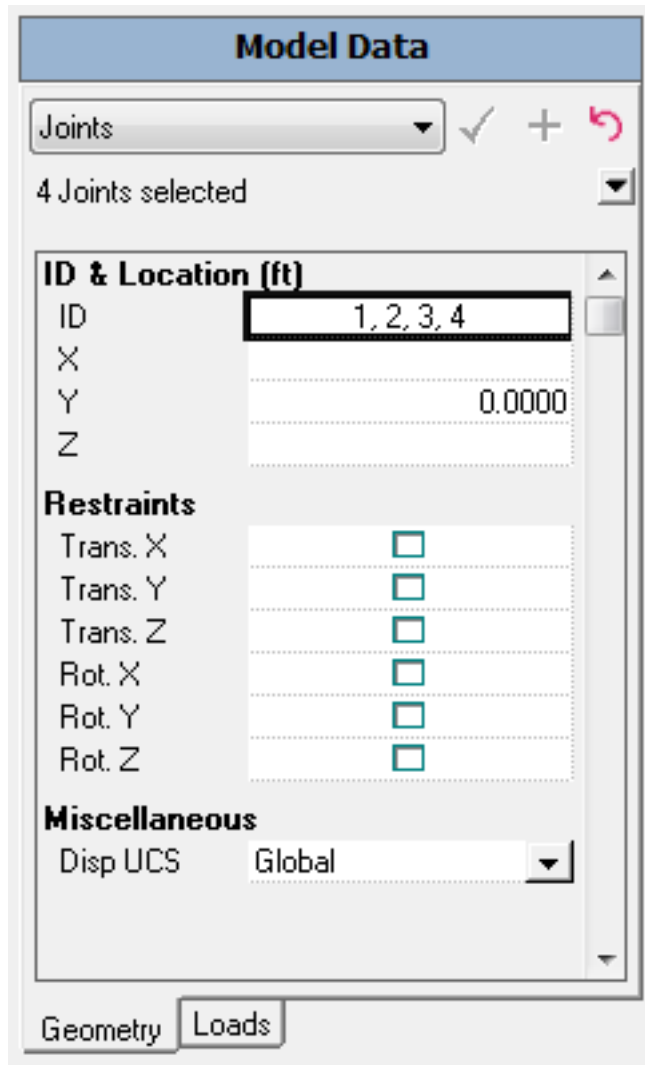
Model Data

Joints

4 Joints selected

ID & Location (ft)

| | |
|---|---|
| ID | 1, 2, 3, 4 |
| X | |
| Y | 0.0000 |
| Z | |

Restraints

| | |
|---|---|
| Trans. X | ☐ |
| Trans. Y | ☐ |
| Trans. Z | ☐ |
| Rot. X | ☐ |
| Rot. Y | ☐ |
| Rot. Z | ☐ |

Miscellaneous

| | |
|---|---|
| Disp UCS | Global |

Geometry Loads